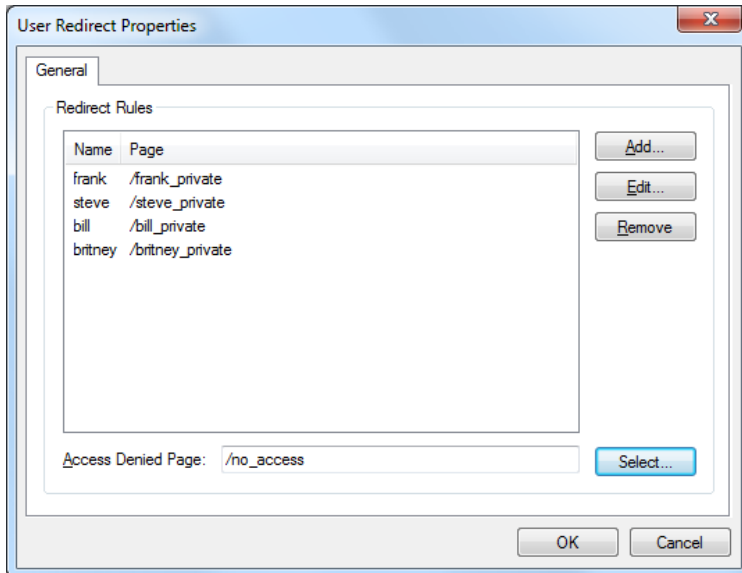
User Redirect Properties

General

Redirect Rules

| Name | Page |
|---|---|
| frank | /frank_private |
| steve | /steve_private |
| bill | /bill_private |
| britney | /britney_private |

Add...
Edit...
Remove

Access Denied Page: /no_access

Select...

OK
Cancel